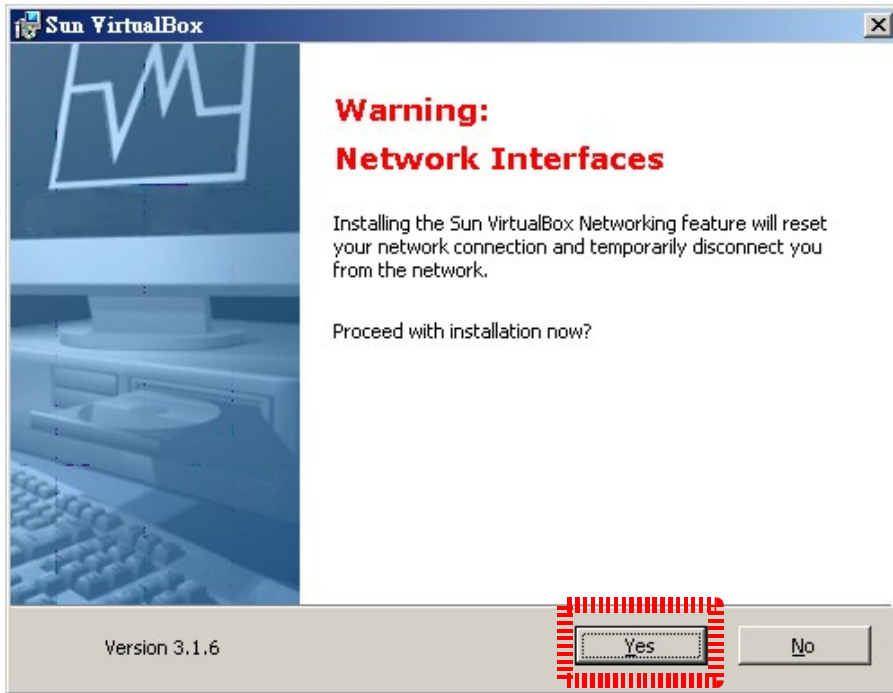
Sun VirtualBox

Warning:
Network Interfaces

Installing the Sun VirtualBox Networking feature will reset your network connection and temporarily disconnect you from the network.

Proceed with installation now?

Version 3.1.6

Yes

No